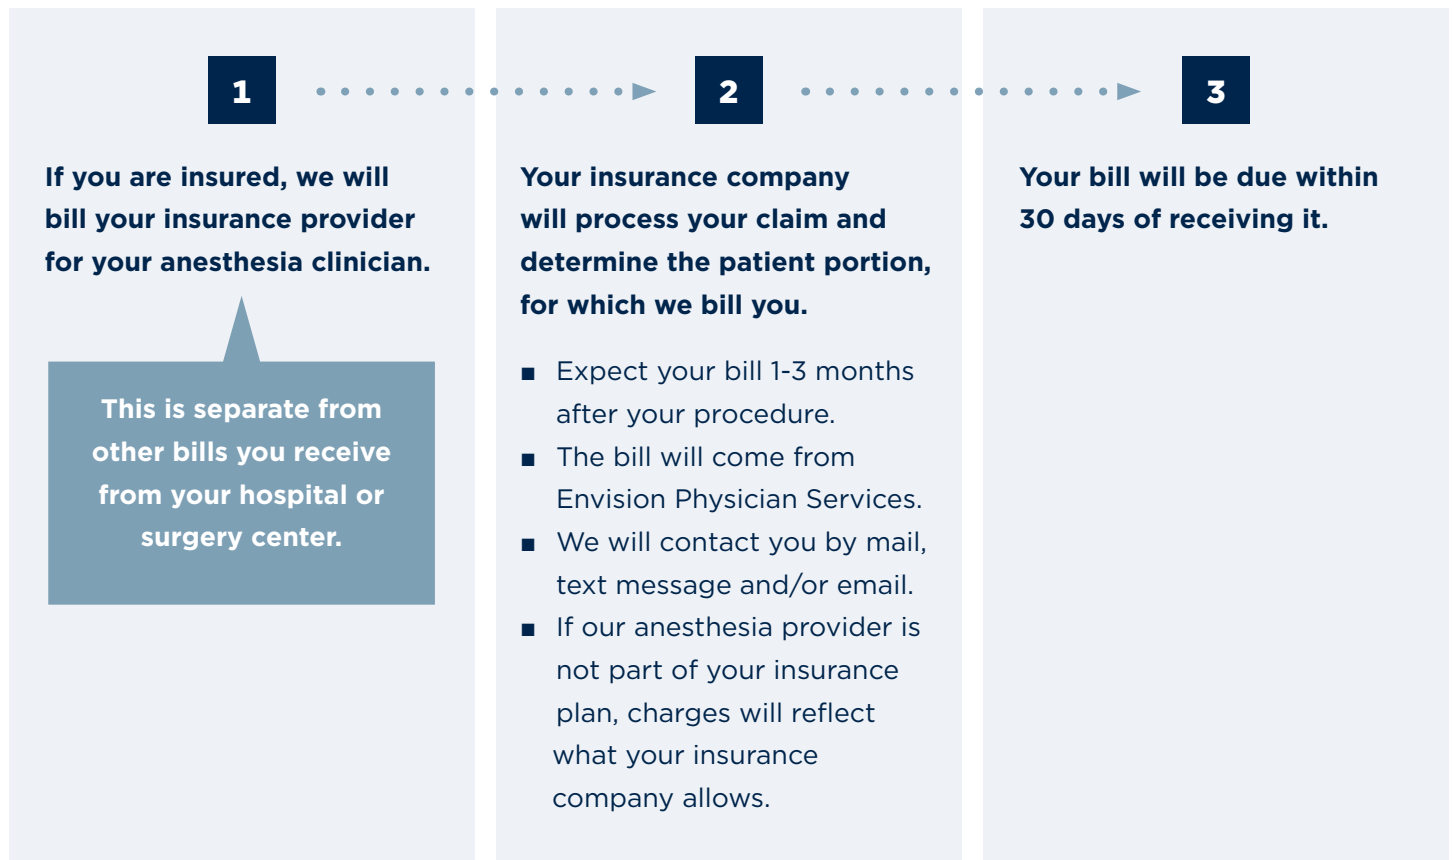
1

If you are insured, we will bill your insurance provider for your anesthesia clinician.

This is separate from other bills you receive from your hospital or surgery center.

2

Your insurance company will process your claim and determine the patient portion, for which we bill you.

- Expect your bill 1-3 months after your procedure.
- The bill will come from Envision Physician Services.
- We will contact you by mail, text message and/or email.
- If our anesthesia provider is not part of your insurance plan, charges will reflect what your insurance company allows.

3

Your bill will be due within 30 days of receiving it.